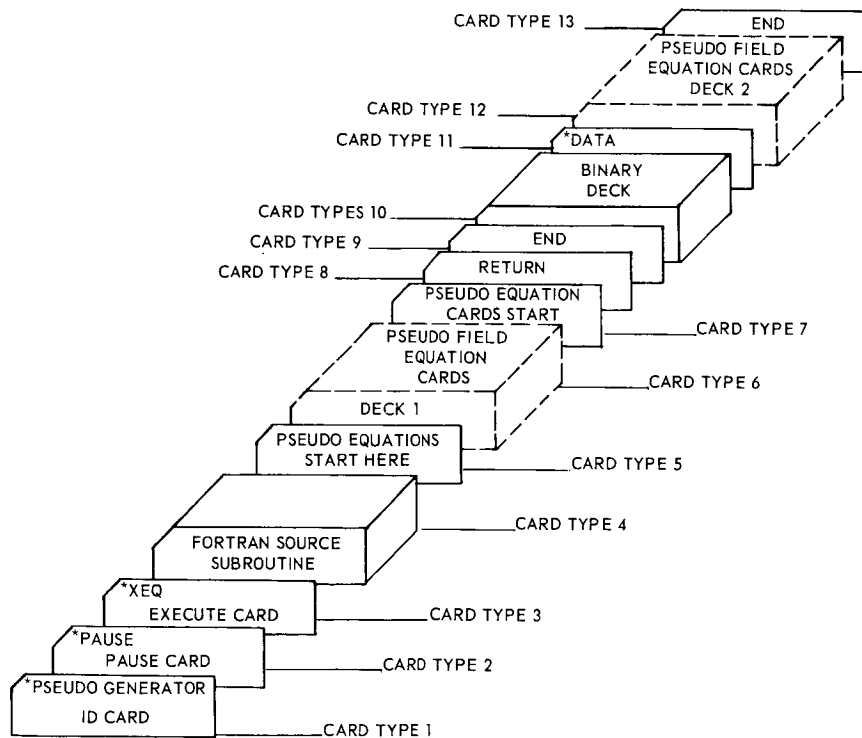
CARD TYPE 13
END
PSEUDO FIELD EQUATION CARDS DECK 2
CARD TYPE 12
CARD TYPE 11
*DATA
BINARY DECK
CARD TYPES 10
CARD TYPE 9
END
CARD TYPE 8
RETURN
PSEUDO EQUATION CARDS START
CARD TYPE 7
PSEUDO FIELD EQUATION CARDS
CARD TYPE 6
DECK 1
PSEUDO EQUATIONS START HERE
CARD TYPE 5
FORTRAN SOURCE SUBROUTINE
CARD TYPE 4
*XEQ
EXECUTE CARD
CARD TYPE 3
*PAUSE
PAUSE CARD
CARD TYPE 2
*PSEUDO GENERATOR
ID CARD
CARD TYPE 1